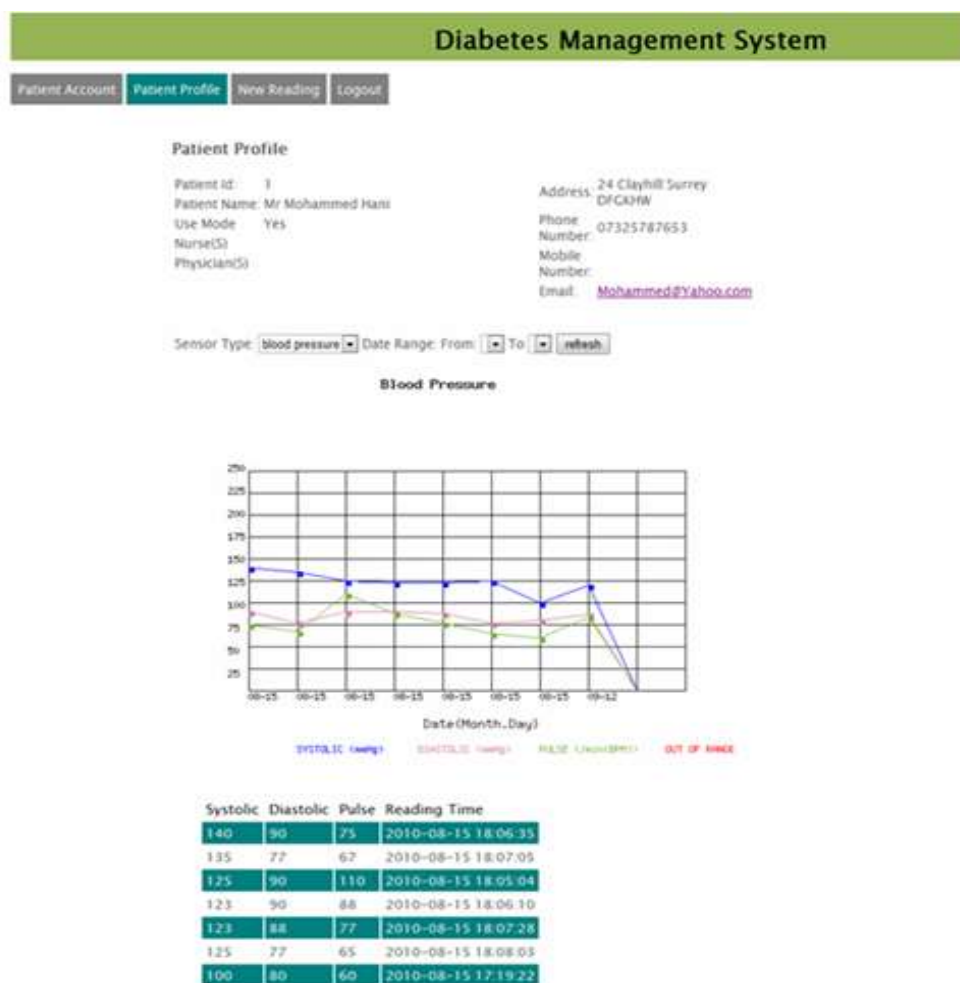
Diabetes Management System

Patient Account | Patient Profile | New Reading | Logout

Patient Profile

Patient Id: 1
Patient Name: Mr Mohammed Hani
Use Mode: Yes
Nurse(S)
Physician(S)

Address: 24 Clayhill Surrey DFGXHW
Phone Number: 07325787653
Mobile Number:
Email: Mohammed@Yahoo.com

Sensor Type: blood pressure Date Range: From: To: refresh

Blood Pressure

250
225
200
175
150
125
100
75
50
25

08-15 08-15 08-15 08-15 08-15 08-15 08-15 09-12

Date(Month_Day)

SYSTOLIC (mmHg) DIASTOLIC (mmHg) PULSE (Heart/BPM) OUT OF RANGE

| Systolic | Diastolic | Pulse | Reading Time |
|---|---|---|---|
| 140 | 90 | 75 | 2010-08-15 18:06:35 |
| 135 | 77 | 67 | 2010-08-15 18:07:05 |
| 125 | 90 | 110 | 2010-08-15 18:05:04 |
| 123 | 90 | 88 | 2010-08-15 18:06:10 |
| 123 | 88 | 77 | 2010-08-15 18:07:28 |
| 125 | 77 | 65 | 2010-08-15 18:08:03 |
| 100 | 80 | 60 | 2010-08-15 17:19:22 |